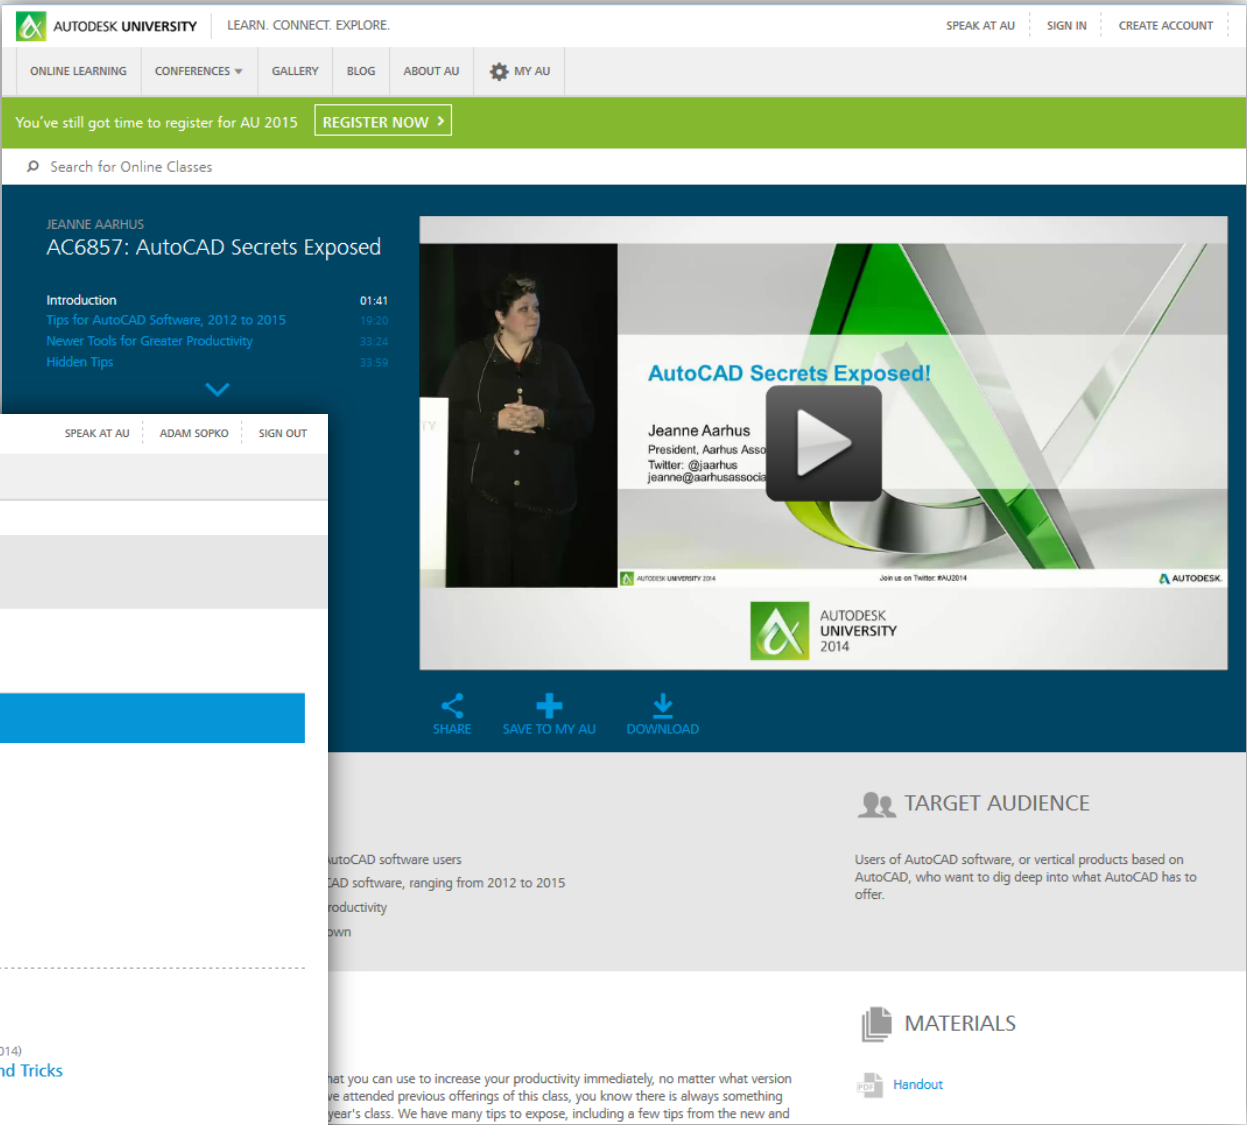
AUTODESK UNIVERSITY LEARN. CONNECT. EXPLORE.

SPEAK AT AU SIGN IN CREATE ACCOUNT

ONLINE LEARNING CONFERENCES BLOG GALLERY ABOUT AU MY AU

You've still got time to register for AU 2015 REGISTER NOW

Search for Online Classes

JEANNE AARHUS
AC6857: AutoCAD Secrets Exposed

| Introduction | 01:41 |
|---|---|
| Tips for AutoCAD Software, 2012 to 2015 | 19:20 |
| Newer Tools for Greater Productivity | 33:24 |
| Hidden Tips | 33:59 |

AutoCAD Secrets Exposed!

Jeanne Aarhus
President, Aarhus Asso
Twitter: @jaarhus
jeanne@aarhusassocia

AUTODESK UNIVERSITY 2014 Join us on Twitter #AU2014 AUTODESK.

AUTODESK UNIVERSITY 2014

SHARE SAVE TO MY AU DOWNLOAD

SPEAK AT AU ADAM SOPKO SIGN OUT

utoCAD software users
AD software, ranging from 2012 to 2015
roductivity
own

014)
nd Tricks

TARGET AUDIENCE

Users of AutoCAD software, or vertical products based on AutoCAD, who want to dig deep into what AutoCAD has to offer.

MATERIALS

Handout

hat you can use to increase your productivity immediately, no matter what version
ve attended previous offerings of this class, you know there is always something
year's class. We have many tips to expose, including a few tips from the new and